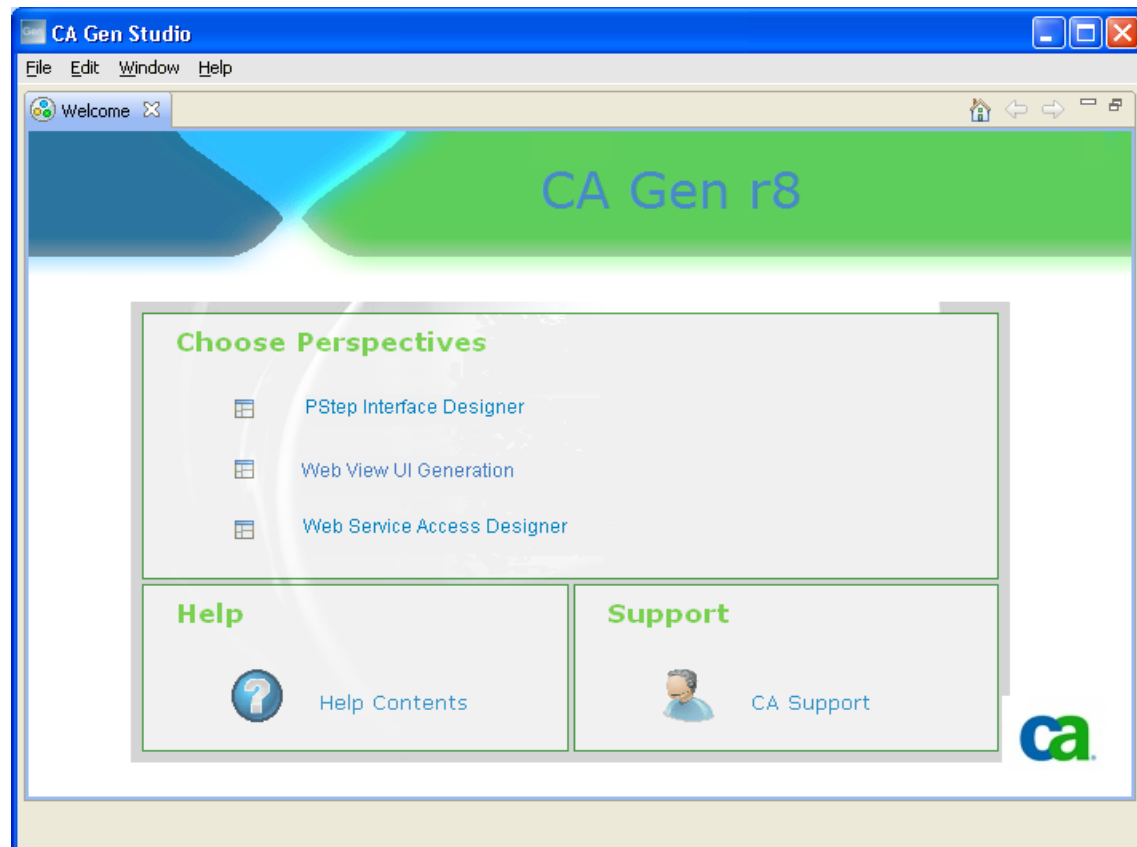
CA Gen Studio

File Edit Window Help

Welcome

CA Gen r8

Choose Perspectives

PStep Interface Designer

Web View UI Generation

Web Service Access Designer

Help

Help Contents

Support

CA Support

ca